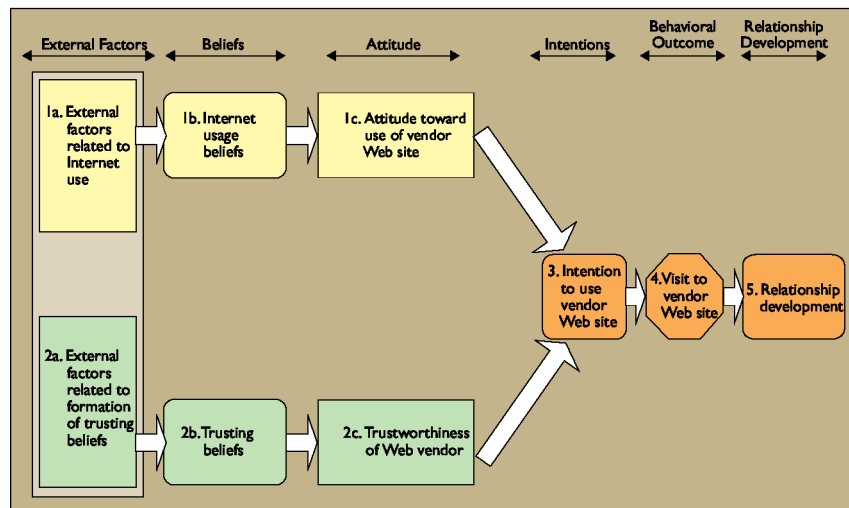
External Factors

Beliefs

Attitude

Intentions

Behavioral Outcome

Relationship Development

1a. External factors related to Internet use

1b. Internet usage beliefs

1c. Attitude toward use of vendor Web site

2a. External factors related to formation of trusting beliefs

2b. Trusting beliefs

2c. Trustworthiness of Web vendor

3. Intention to use vendor Web site

4. Visit to vendor Web site

5. Relationship development